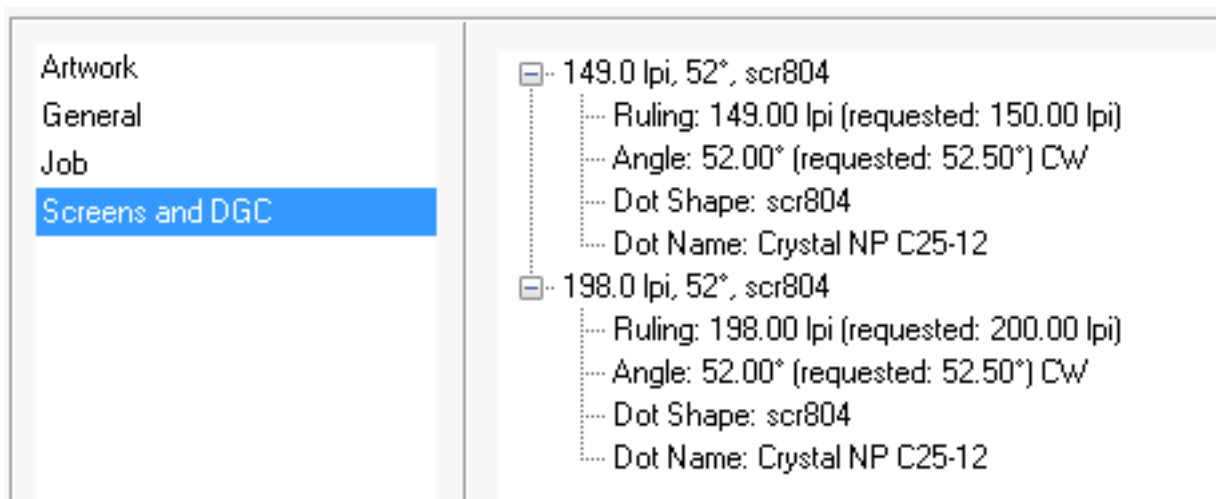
Artwork
General
Job
Screens and DGC

149.0 lpi, 52°, scr804
Ruling: 149.00 lpi (requested: 150.00 lpi)
Angle: 52.00° (requested: 52.50°) CW
Dot Shape: scr804
Dot Name: Crystal NP C25-12
198.0 lpi, 52°, scr804
Ruling: 198.00 lpi (requested: 200.00 lpi)
Angle: 52.00° (requested: 52.50°) CW
Dot Shape: scr804
Dot Name: Crystal NP C25-12